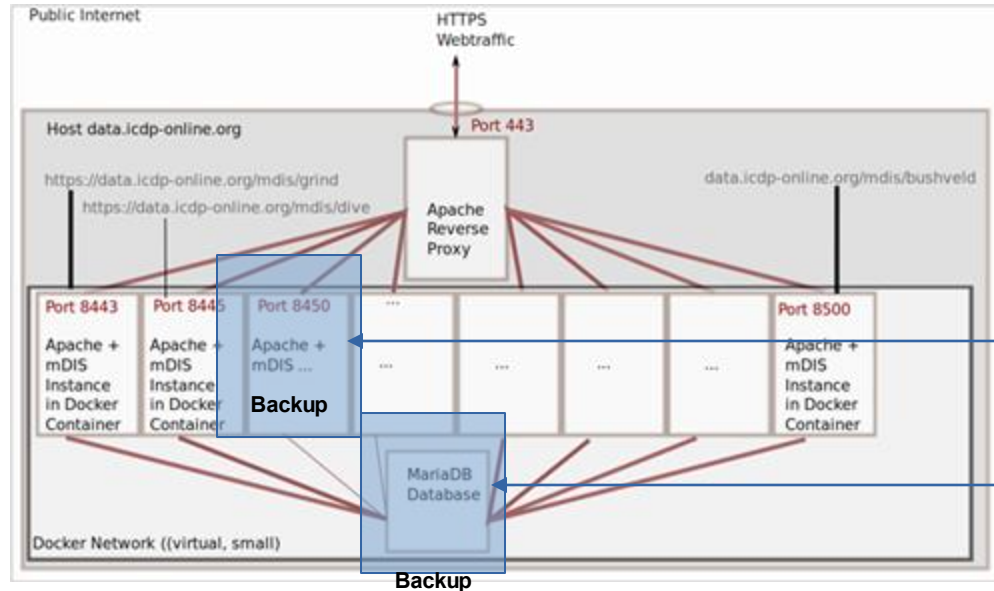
Public Internet

HTTPS
Webtraffic

Host data.icdp-online.org

Port 443

https://data.icdp-online.org/mdis/grind

https://data.icdp-online.org/mdis/dive

Apache
Reverse
Proxy

data.icdp-online.org/mdis/bushveld

Port 8443
Apache +
mDIS
Instance
in Docker
Container

Port 8445
Apache +
mDIS
Instance
in Docker
Container

Port 8450
Apache +
mDIS ...

Backup

...

...

...

...

...

...

...

Port 8500
Apache +
mDIS
Instance
in Docker
Container

MariaDB
Database

Docker Network ((virtual, small)

Backup